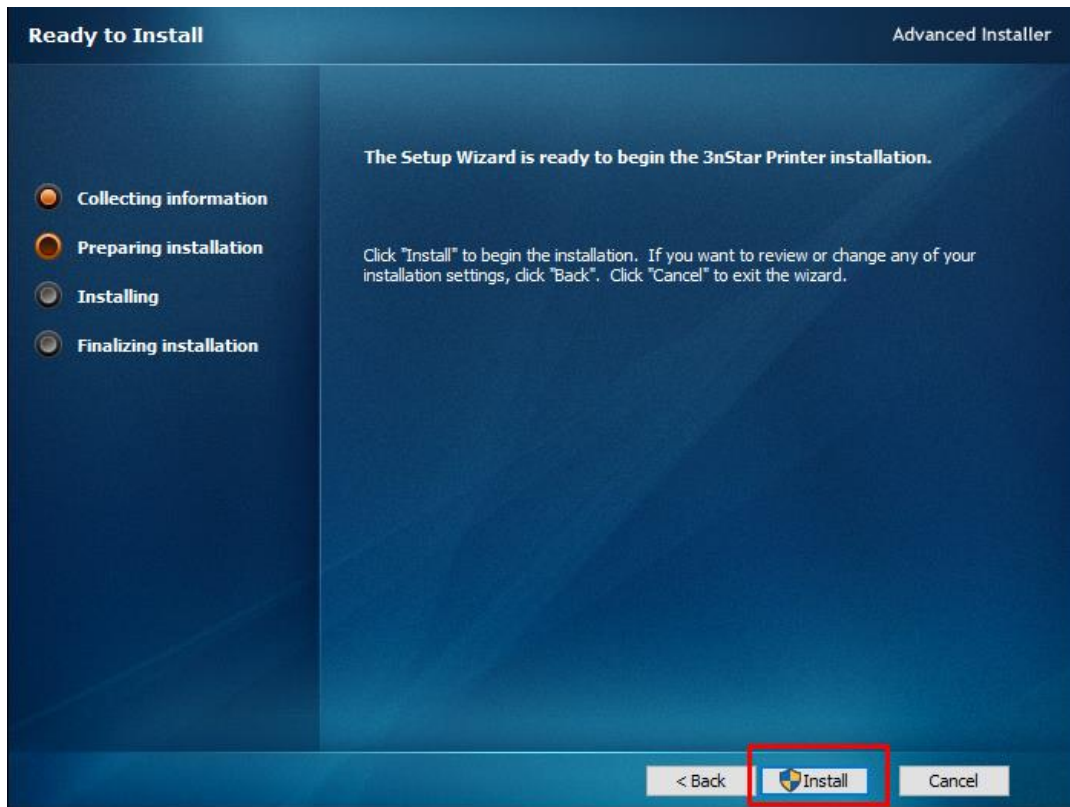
Ready to Install

Advanced Installer

Collecting information

Preparing installation

Installing

Finalizing installation

The Setup Wizard is ready to begin the 3nStar Printer installation.

Click "Install" to begin the installation. If you want to review or change any of your installation settings, click "Back". Click "Cancel" to exit the wizard.

< Back

Install

Cancel